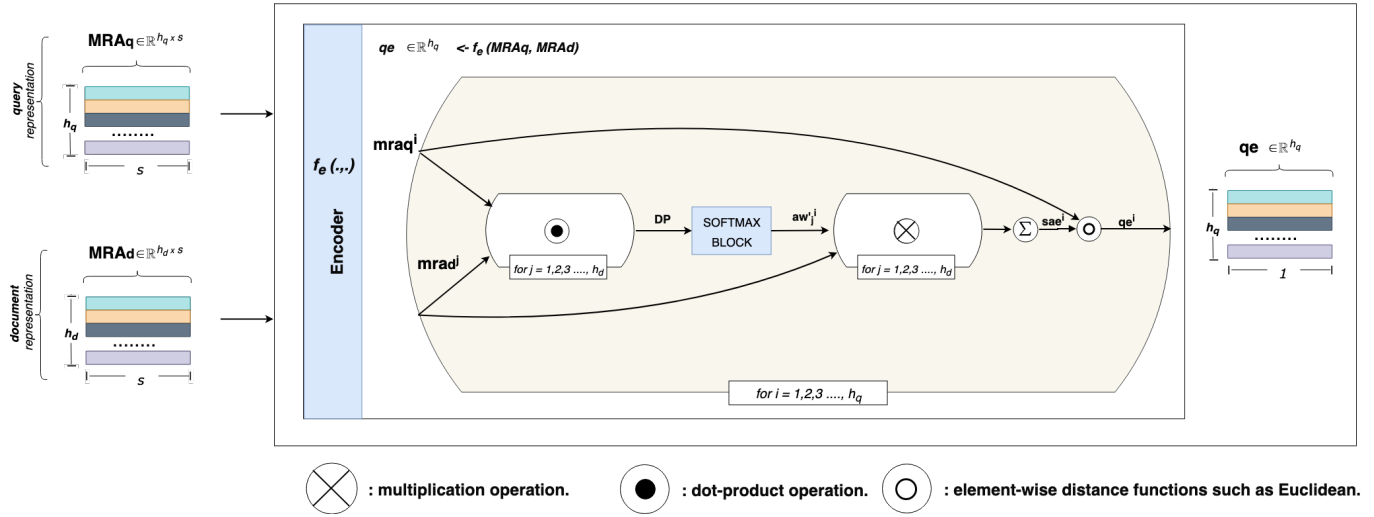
$\mathbf{MRAq} \in \mathbb{R}^{h_q \times s}$

query representation

$h_q$

........

$s$

$\mathbf{MRAd} \in \mathbb{R}^{h_d \times s}$

document representation

$h_d$

........

$s$

Encoder

$f_e$ (.,.)

$\mathbf{qe} \in \mathbb{R}^{h_q}$ <- $f_e$ (MRAq, MRAd)

$\mathbf{mraq^i}$

$\mathbf{mrad^j}$

for j = 1,2,3 ...., $h_d$

DP

SOFTMAX BLOCK

$\mathbf{aw'^i_j}$

for j = 1,2,3 ...., $h_d$

$\Sigma$

$\mathbf{sae^i}$

$\mathbf{qe^i}$

for i = 1,2,3 ...., $h_q$

$\mathbf{qe} \in \mathbb{R}^{h_q}$

$h_q$

........

1

: multiplication operation.

: dot-product operation.

: element-wise distance functions such as Euclidean.